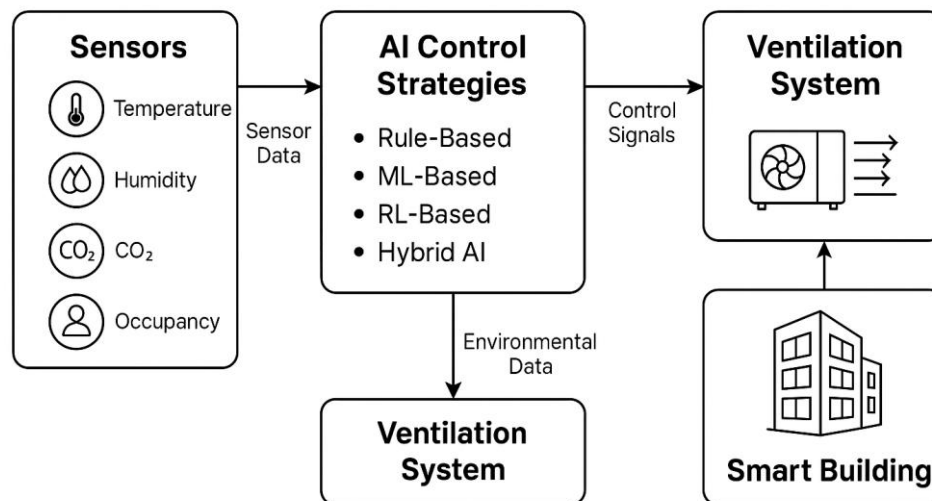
Sensors

Temperature

Humidity

$CO_2$ $CO_2$

Occupancy

Sensor Data

AI Control Strategies

• Rule-Based
• ML-Based
• RL-Based
• Hybrid AI

Control Signals

Ventilation System

Environmental Data

Ventilation System

Smart Building